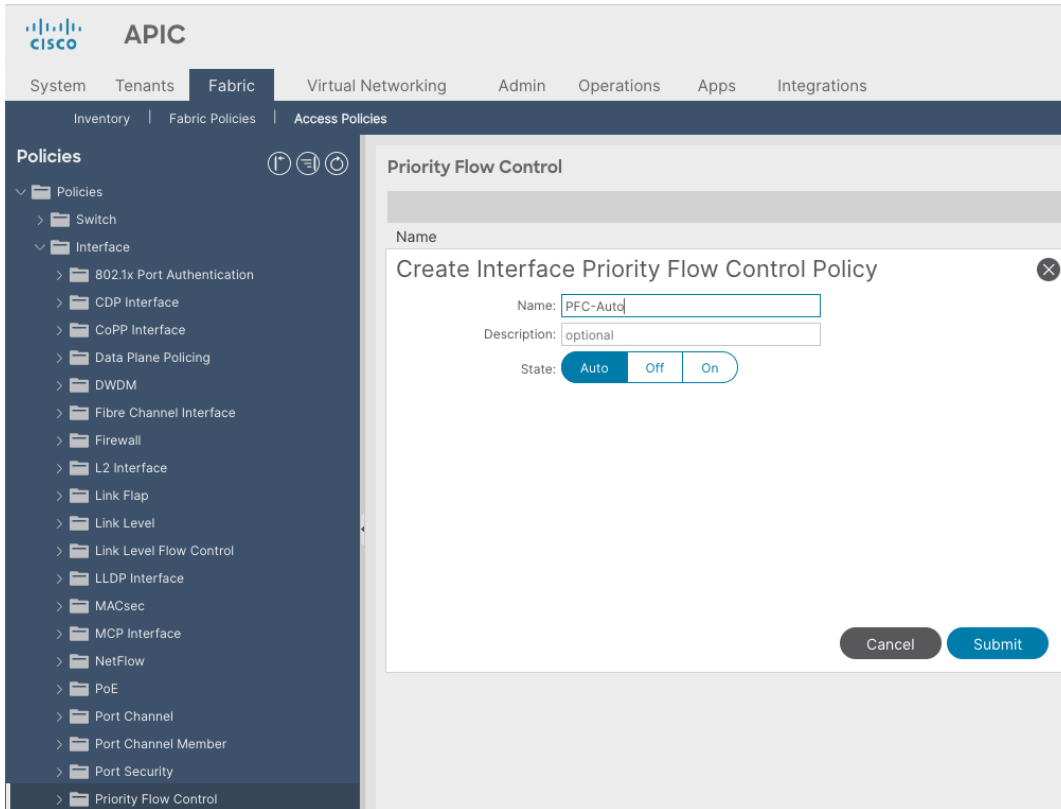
cisco APIC

System Tenants Fabric Virtual Networking Admin Operations Apps Integrations

Inventory | Fabric Policies | Access Policies

Policies

Policies
Switch
Interface
802.1x Port Authentication
CDP Interface
CoPP Interface
Data Plane Policing
DWDM
Fibre Channel Interface
Firewall
L2 Interface
Link Flap
Link Level
Link Level Flow Control
LLDP Interface
MACsec
MCP Interface
NetFlow
PoE
Port Channel
Port Channel Member
Port Security
Priority Flow Control

Priority Flow Control

Name

Create Interface Priority Flow Control Policy

Name: PFC-Auto
Description: optional
State: Auto Off On

Cancel Submit